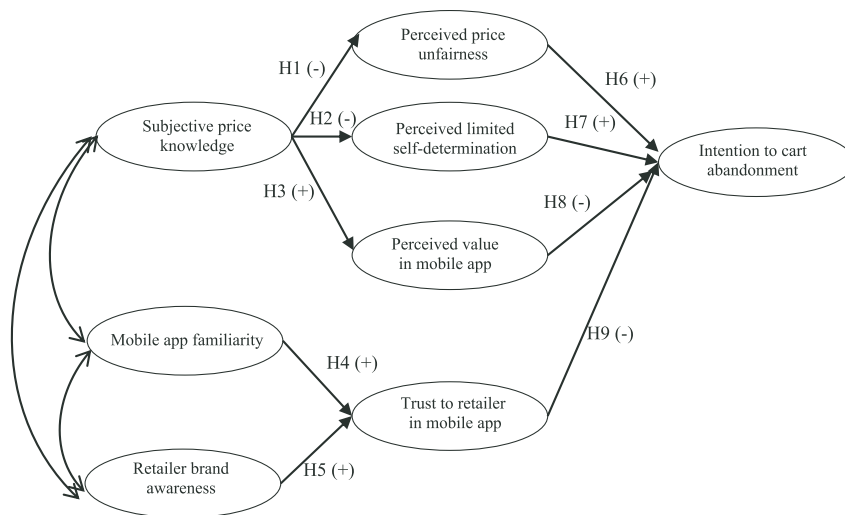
Perceived price unfairness

H1 (-)

H6 (+)

Subjective price knowledge

H2 (-)

Perceived limited self-determination

H7 (+)

Intention to cart abandonment

H3 (+)

H8 (-)

Perceived value in mobile app

Mobile app familiarity

H9 (-)

H4 (+)

Trust to retailer in mobile app

Retailer brand awareness

H5 (+)